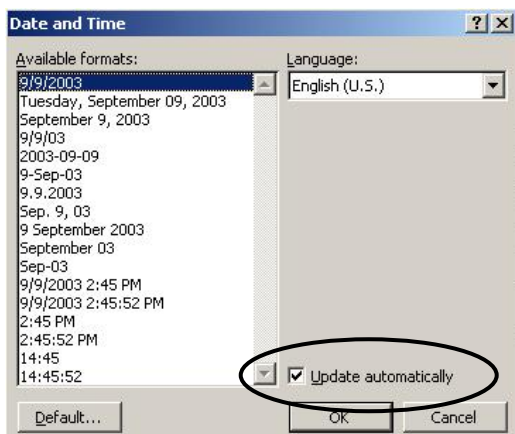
Date and Time

? X

Available formats:

9/9/2003
Tuesday, September 09, 2003
September 9, 2003
9/9/03
2003-09-09
9-Sep-03
9.9.2003
Sep. 9, 03
9 September 2003
September 03
Sep-03
9/9/2003 2:45 PM
9/9/2003 2:45:52 PM
2:45 PM
2:45:52 PM
14:45
14:45:52

Language:

English (U.S.)

Update automatically

Default...

OK

Cancel